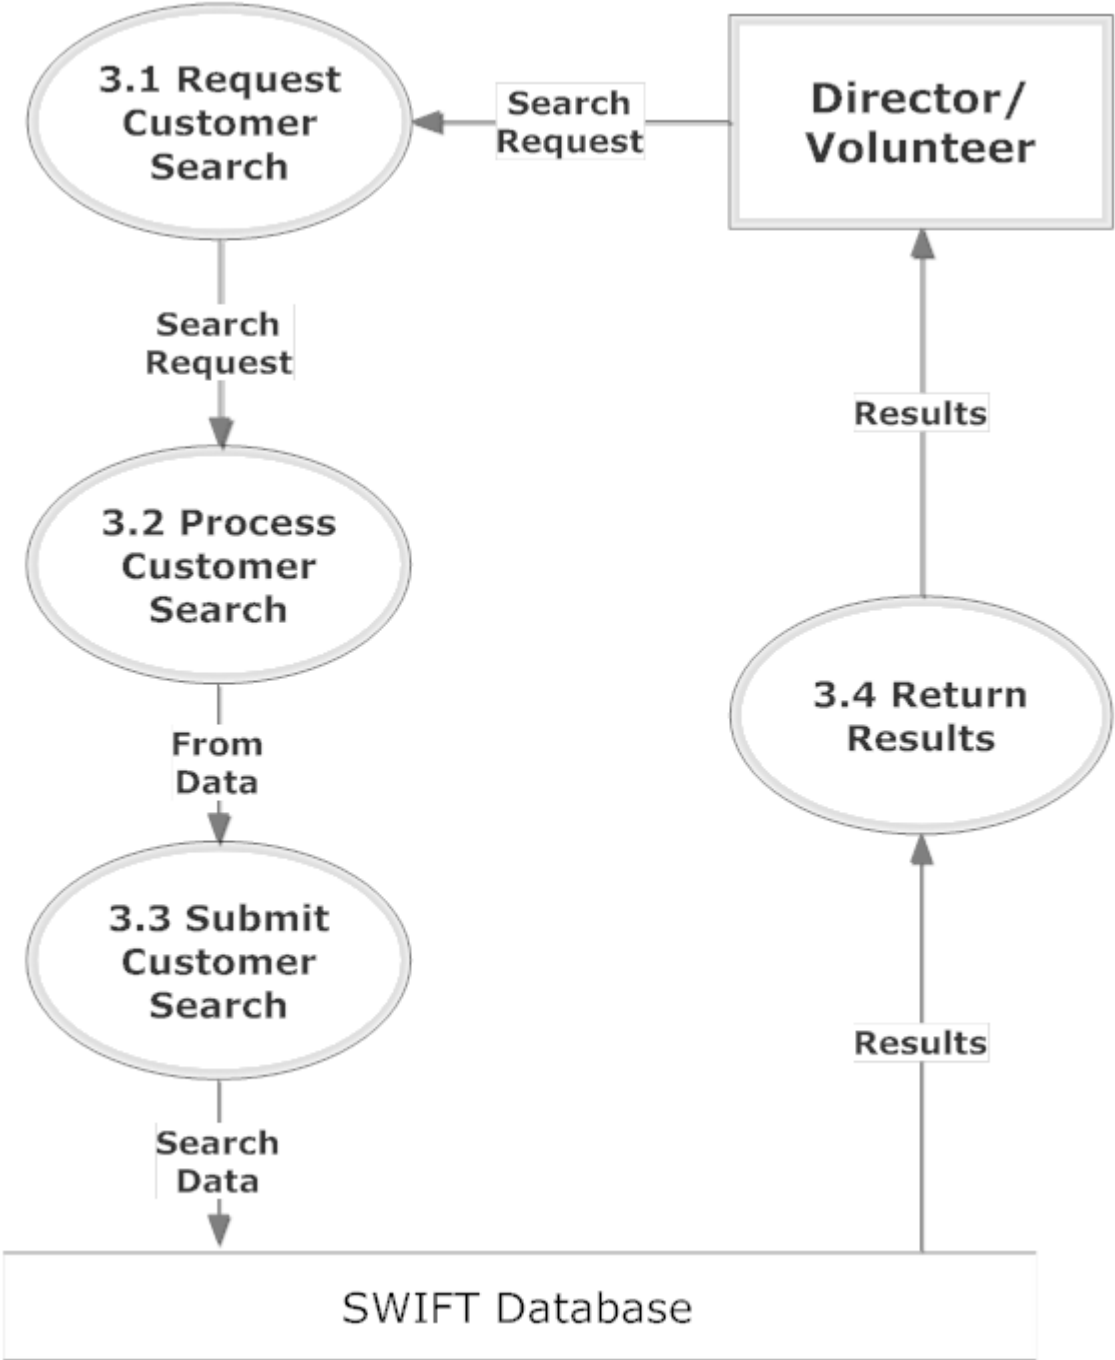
3.1 Request Customer Search

Search Request

Director/ Volunteer

Search Request

Results

3.2 Process Customer Search

From Data

3.4 Return Results

3.3 Submit Customer Search

Results

Search Data

SWIFT Database